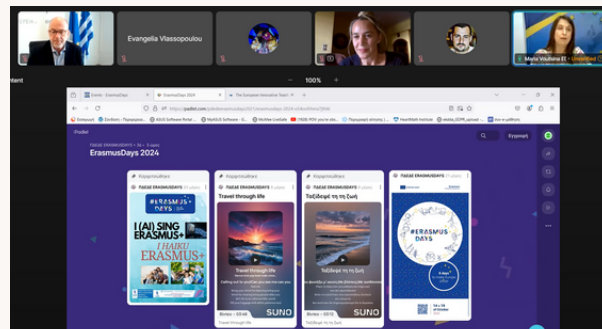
Evangelia Vlassopoulou

Maria Voulana ET

ntent

100%

Events - ErasmusDays

ErasmusDays 2024

The European Innovative Teach

https://padlet.com/

Padlet

ErasmusDays 2024

Κυριρουλάκη

ΠΔΣΔΕ ERASMUSDAYS

#ERASMUS DAYS

I (AI) SING ERASMUS+

I HAIKU ERASMUS+

ΠΔΣΔΕ ERASMUSDAYS

Travel through life

Travel through life

SUNO

ΠΔΣΔΕ ERASMUSDAYS

Ταξιδεύω τη ζωή

Ταξιδεύω τη ζωή

SUNO

ΠΔΣΔΕ ERASMUSDAYS

#ERASMUS DAYS

Εγγραφή